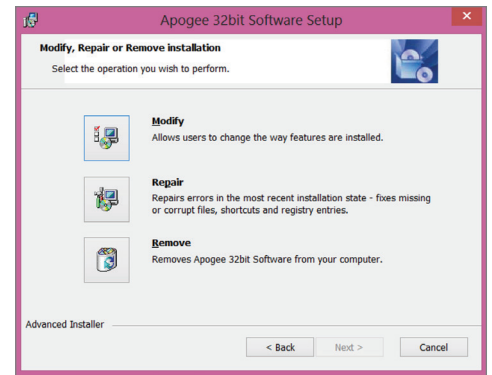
Apogee 32bit Software Setup

Modify, Repair or Remove installation

Select the operation you wish to perform.

Modify
Allows users to change the way features are installed.

Repair
Repairs errors in the most recent installation state - fixes missing or corrupt files, shortcuts and registry entries.

Remove
Removes Apogee 32bit Software from your computer.

Advanced Installer

< Back

Next >

Cancel